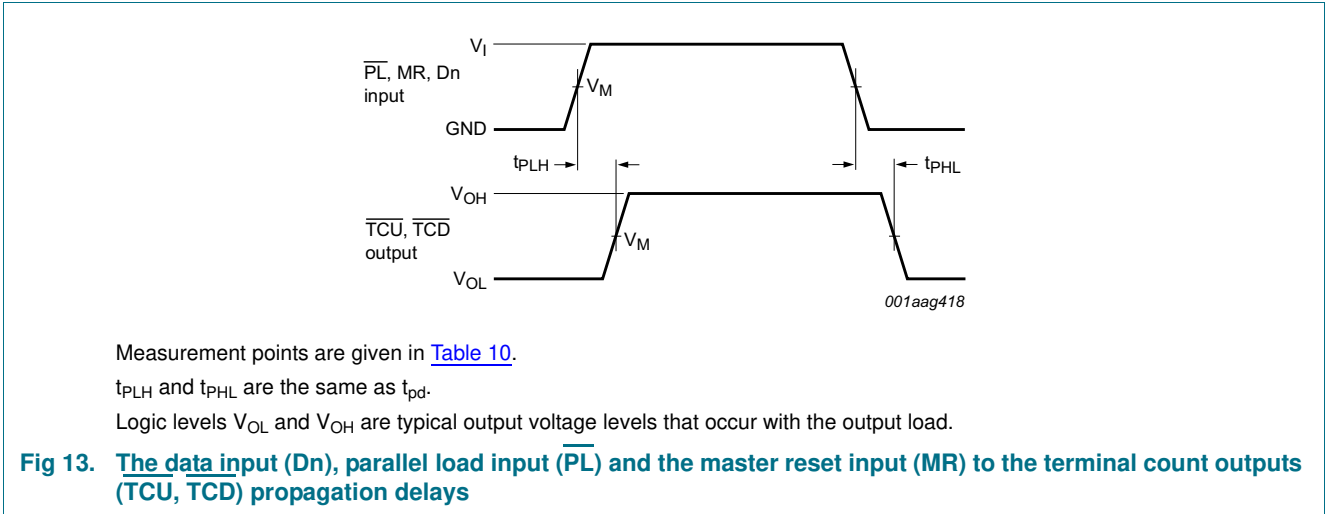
$V_I$

$\overline{PL}$, MR, Dn input

$V_M$

GND

$t_{PLH}$

$t_{PHL}$

$V_{OH}$

$\overline{TCU}$, $\overline{TCD}$ output

$V_M$

$V_{OL}$

001aag418

Measurement points are given in Table 10.

$t_{PLH}$ and $t_{PHL}$ are the same as $t_{pd}$.

Logic levels $V_{OL}$ and $V_{OH}$ are typical output voltage levels that occur with the output load.

Fig 13. The data input (Dn), parallel load input ($\overline{PL}$) and the master reset input (MR) to the terminal count outputs ($\overline{TCU}$, $\overline{TCD}$) propagation delays